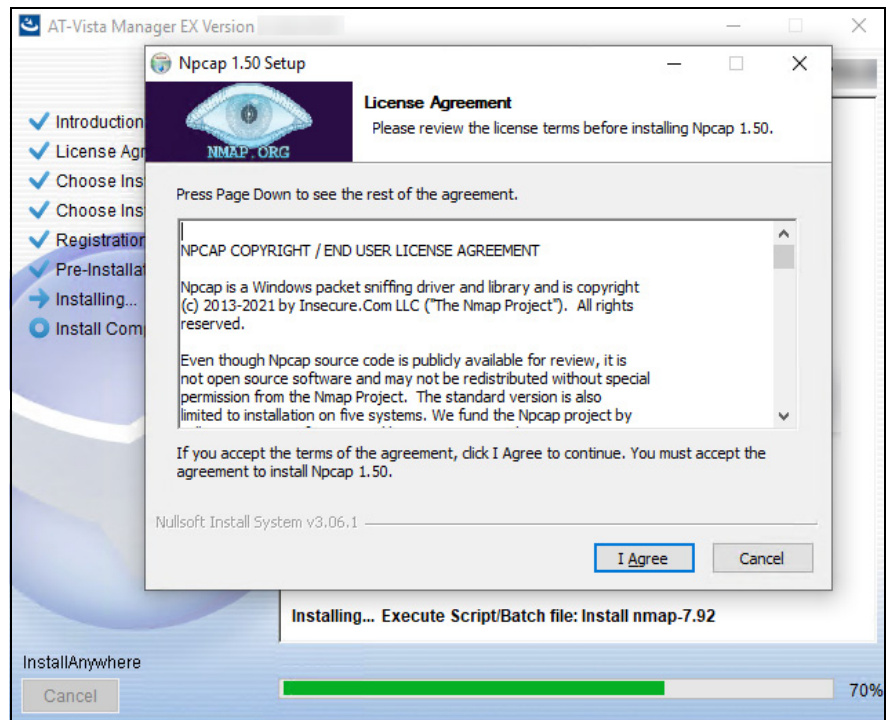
AT-Vista Manager EX Version

Introduction
License Agr
Choose Ins
Choose Ins
Registration
Pre-Installat
Installing...
Install Comp

Npcap 1.50 Setup

NMAP.ORG

License Agreement
Please review the license terms before installing Npcap 1.50.

Press Page Down to see the rest of the agreement.

NPCAP COPYRIGHT / END USER LICENSE AGREEMENT

Npcap is a Windows packet sniffing driver and library and is copyright (c) 2013-2021 by Insecure.Com LLC ("The Nmap Project"). All rights reserved.

Even though Npcap source code is publicly available for review, it is not open source software and may not be redistributed without special permission from the Nmap Project. The standard version is also limited to installation on five systems. We fund the Npcap project by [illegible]

If you accept the terms of the agreement, click I Agree to continue. You must accept the agreement to install Npcap 1.50.

Nullsoft Install System v3.06.1

I Agree
Cancel

Installing... Execute Script/Batch file: Install nmap-7.92

InstallAnywhere
Cancel

70%